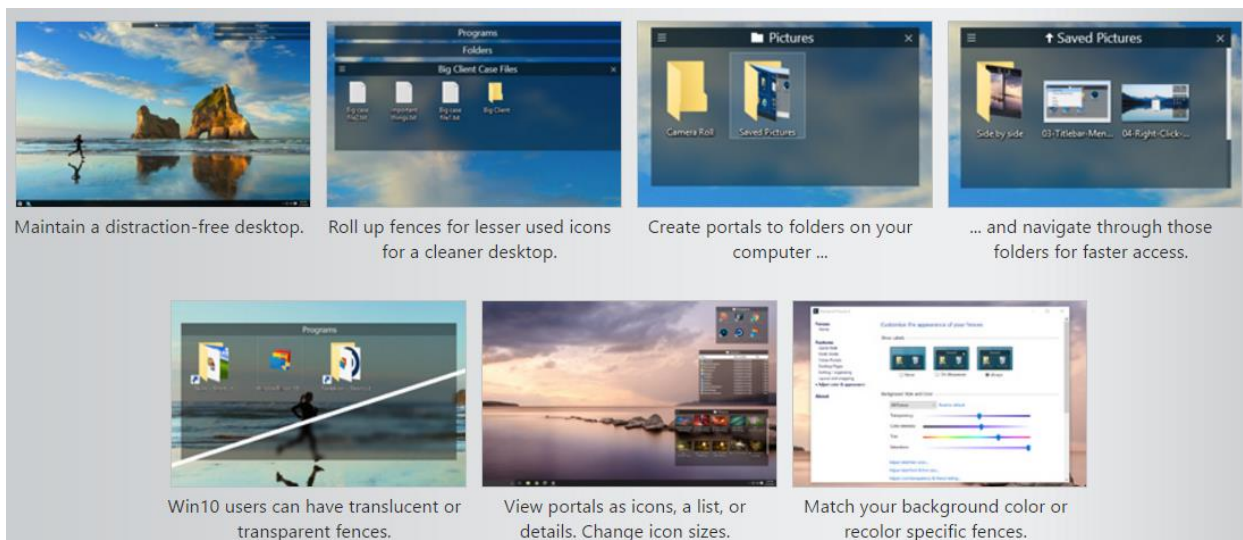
Programs
Folders
Big Client Case Files
Big case file1.txt
Important things.txt
Big case file2.txt
Big Client

Pictures
Camera Roll
Saved Pictures

Saved Pictures
Side by side
03-Titlebar-Men...
04-Right-Click-...

Maintain a distraction-free desktop.

Roll up fences for lesser used icons for a cleaner desktop.

Create portals to folders on your computer ...

... and navigate through those folders for faster access.

Programs

Win10 users can have translucent or transparent fences.

View portals as icons, a list, or details. Change icon sizes.

Customize the appearance of your fences

Match your background color or recolor specific fences.